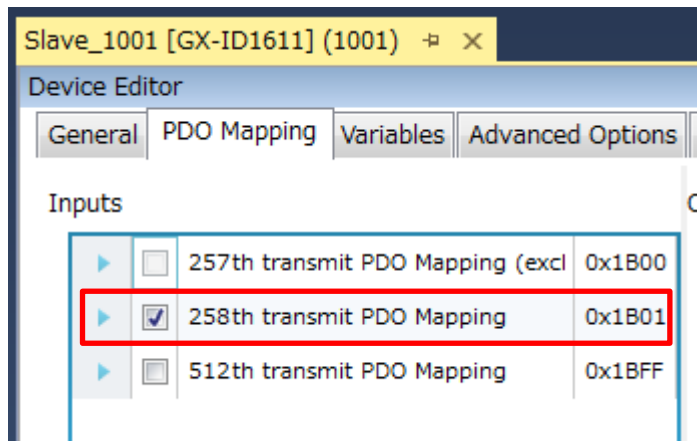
Slave_1001 [GX-ID1611] (1001) ⊐ ✕

Device Editor

General | PDO Mapping | Variables | Advanced Options

Inputs

| | | | |
|---|---|---|---|
| ▶ | ☐ | 257th transmit PDO Mapping (excl | 0x1B00 |
| ▶ | ☑ | 258th transmit PDO Mapping | 0x1B01 |
| ▶ | ☐ | 512th transmit PDO Mapping | 0x1BFF |